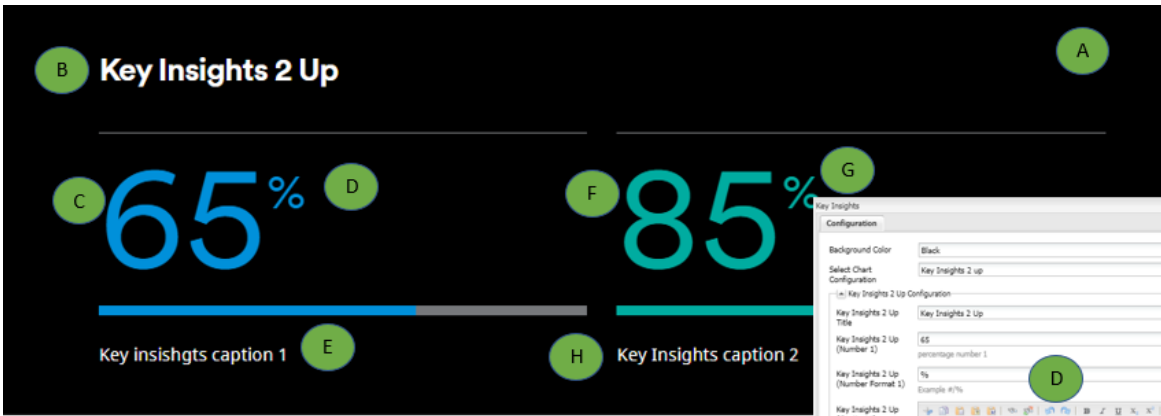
B Key Insights 2 Up

A

C 65 % D

F 85 % G

E Key insishgts caption 1

H Key Insights caption 2

Key Insights

Configuration

Background Color Black

Select Chart Configuration Key Insights 2 up

Key Insights 2 Up Configuration

Key Insights 2 Up Title Key Insights 2 Up

Key Insights 2 Up (Number 1) 65

percentage number 1

Key Insights 2 Up (Number Format 1) %

Example #/%

D

Key Insights 2 Up